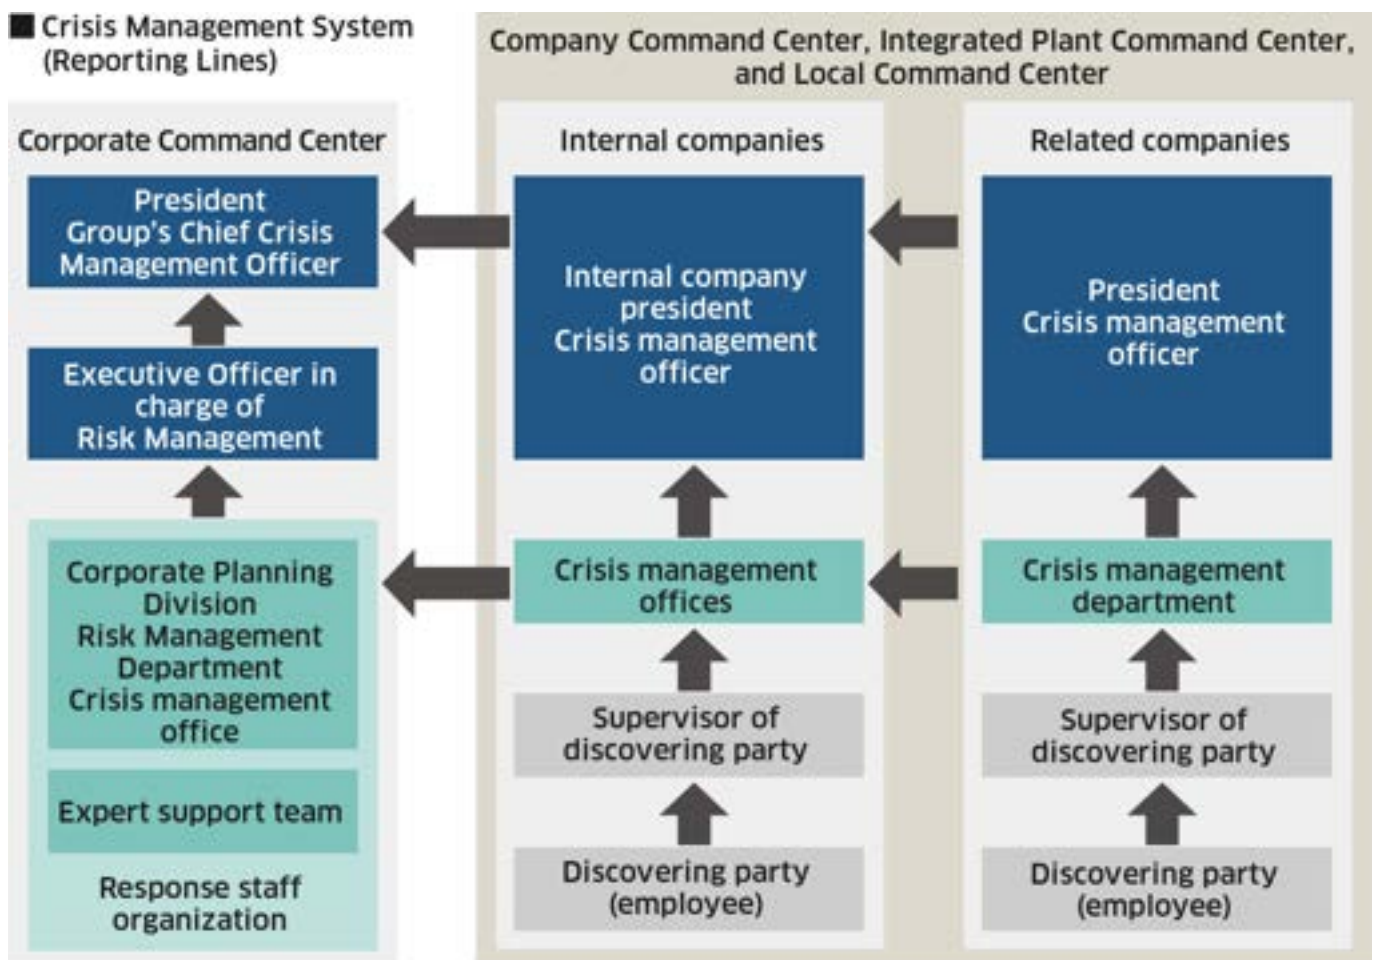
■ Crisis Management System (Reporting Lines)

Company Command Center, Integrated Plant Command Center, and Local Command Center

Corporate Command Center

President
Group's Chief Crisis Management Officer

Executive Officer in charge of Risk Management

Corporate Planning Division
Risk Management Department
Crisis management office

Expert support team

Response staff organization

Internal companies

Internal company president
Crisis management officer

Crisis management offices

Supervisor of discovering party

Discovering party (employee)

Related companies

President
Crisis management officer

Crisis management department

Supervisor of discovering party

Discovering party (employee)